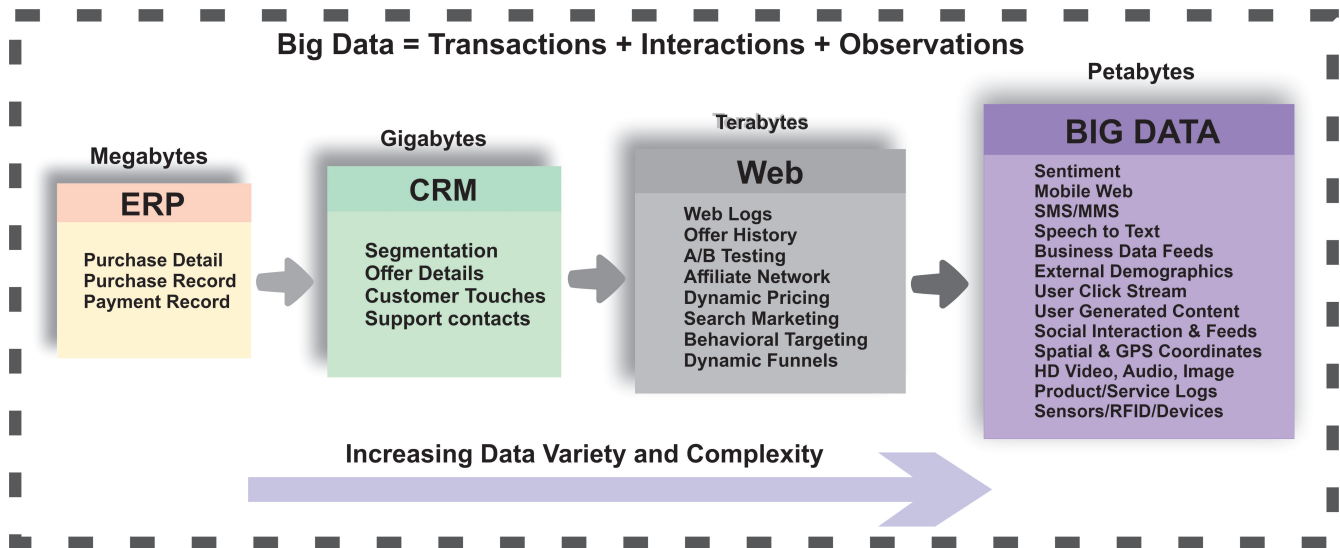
Big Data = Transactions + Interactions + Observations

Megabytes

ERP

Purchase Detail
Purchase Record
Payment Record

Gigabytes

CRM

Segmentation
Offer Details
Customer Touches
Support contacts

Terabytes

Web

Web Logs
Offer History
A/B Testing
Affiliate Network
Dynamic Pricing
Search Marketing
Behavioral Targeting
Dynamic Funnels

Petabytes

BIG DATA

Sentiment
Mobile Web
SMS/MMS
Speech to Text
Business Data Feeds
External Demographics
User Click Stream
User Generated Content
Social Interaction & Feeds
Spatial & GPS Coordinates
HD Video, Audio, Image
Product/Service Logs
Sensors/RFID/Devices

Increasing Data Variety and Complexity